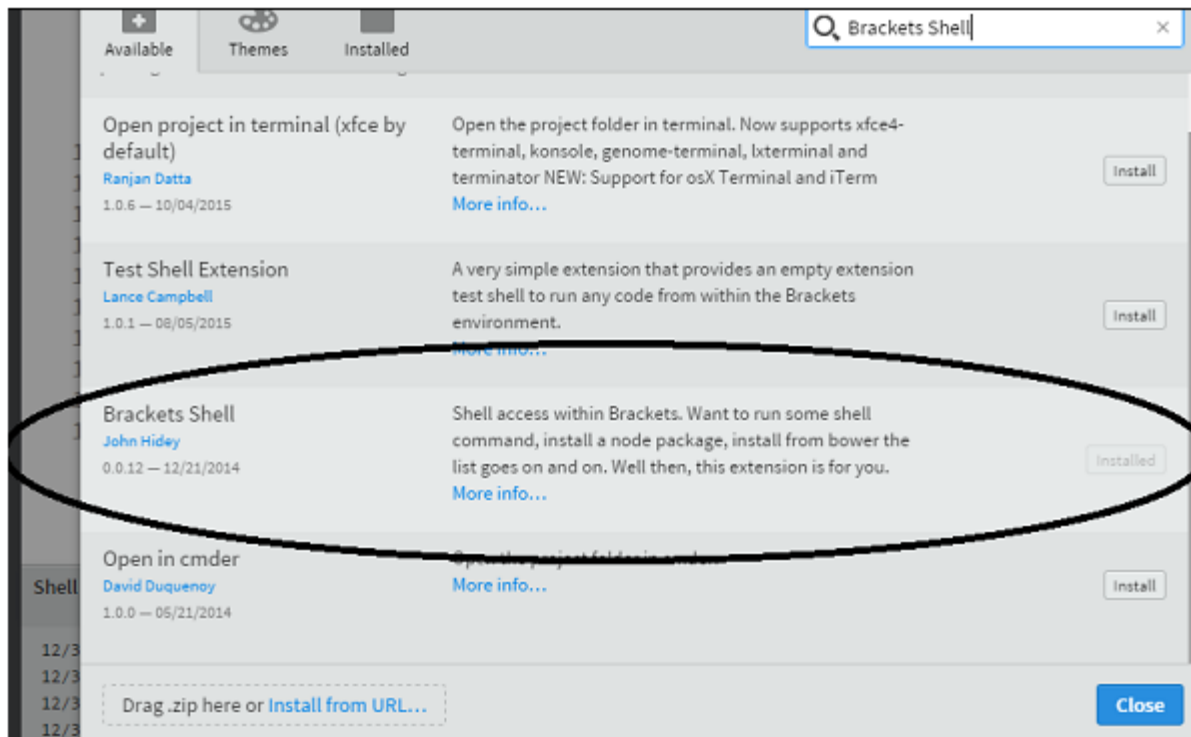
Available Themes Installed

Brackets Shell ×

Open project in terminal (xfce by default)
Ranjan Datta
1.0.6 — 10/04/2015

Open the project folder in terminal. Now supports xfce4-terminal, konsole, genome-terminal, lxterminal and terminator NEW: Support for osX Terminal and iTerm
More info...

Install

Test Shell Extension
Lance Campbell
1.0.1 — 08/05/2015

A very simple extension that provides an empty extension test shell to run any code from within the Brackets environment.
More info...

Install

Brackets Shell
John Hidey
0.0.12 — 12/21/2014

Shell access within Brackets. Want to run some shell command, install a node package, install from bower the list goes on and on. Well then, this extension is for you.
More info...

Installed

Open in cmder
David Duquenoy
1.0.0 — 05/21/2014

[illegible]
More info...

Install

Shell

12/3
12/3
12/3
12/3

Drag .zip here or Install from URL...

Close